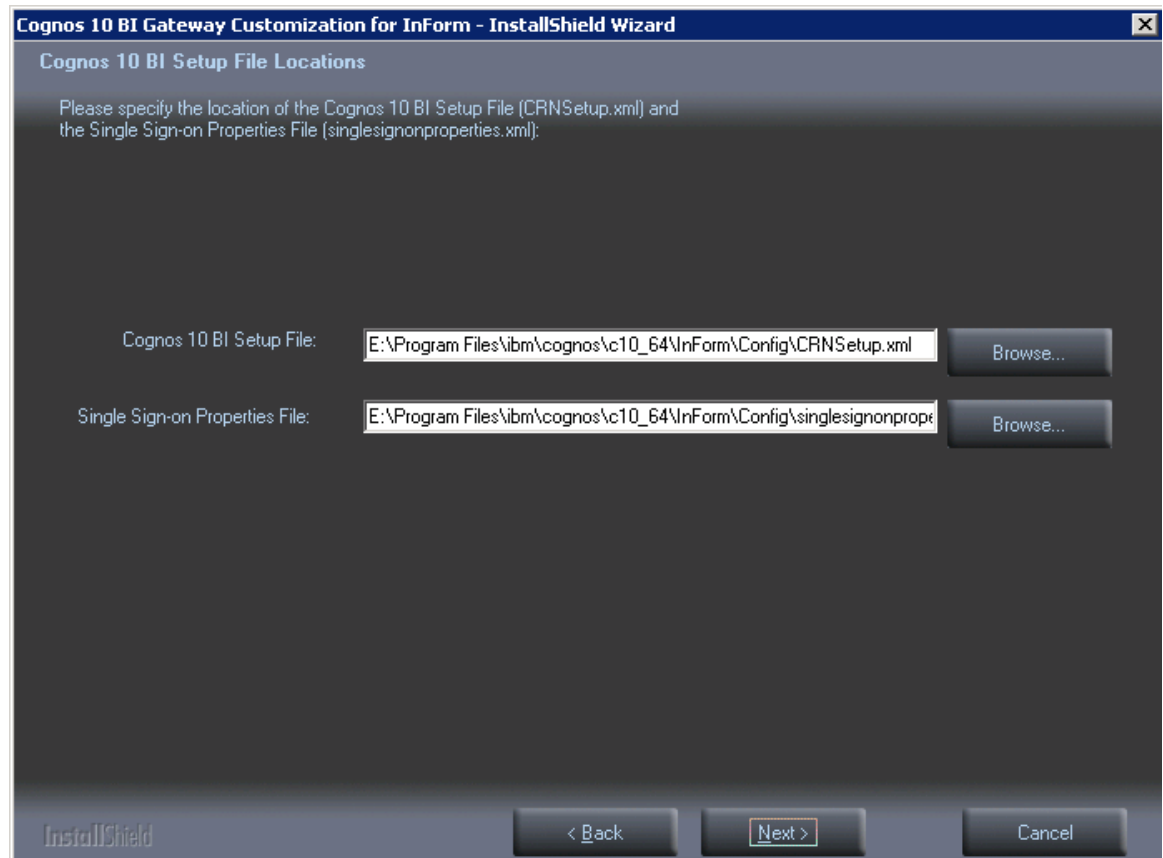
Cognos 10 BI Gateway Customization for InForm - InstallShield Wizard

Cognos 10 BI Setup File Locations

Please specify the location of the Cognos 10 BI Setup File (CRNSetup.xml) and the Single Sign-on Properties File (singlesignonproperties.xml):

Cognos 10 BI Setup File: E:\Program Files\ibm\cognos\c10_64\InForm\Config\CRNSetup.xml Browse...

Single Sign-on Properties File: E:\Program Files\ibm\cognos\c10_64\InForm\Config\singlesignonprope Browse...

InstallShield

< Back Next > Cancel